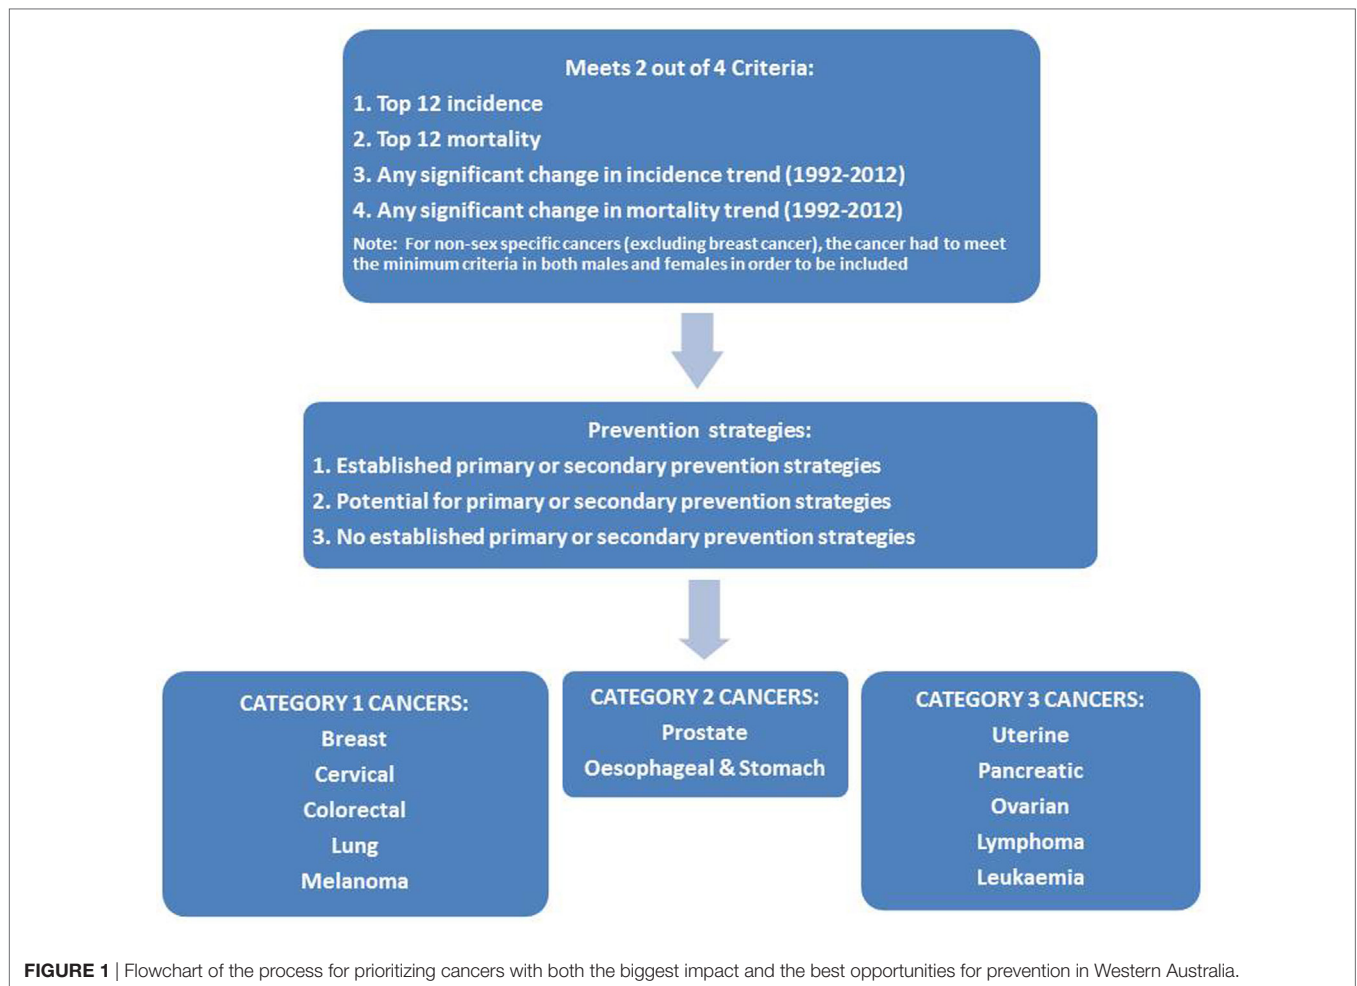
Meets 2 out of 4 Criteria:

1. Top 12 incidence

2. Top 12 mortality

3. Any significant change in incidence trend (1992-2012)

4. Any significant change in mortality trend (1992-2012)

Note: For non-sex specific cancers (excluding breast cancer), the cancer had to meet the minimum criteria in both males and females in order to be included

Prevention strategies:

1. Established primary or secondary prevention strategies

2. Potential for primary or secondary prevention strategies

3. No established primary or secondary prevention strategies

CATEGORY 1 CANCERS:
Breast
Cervical
Colorectal
Lung
Melanoma

CATEGORY 2 CANCERS:
Prostate
Oesophageal & Stomach

CATEGORY 3 CANCERS:
Uterine
Pancreatic
Ovarian
Lymphoma
Leukaemia

FIGURE 1 | Flowchart of the process for prioritizing cancers with both the biggest impact and the best opportunities for prevention in Western Australia.